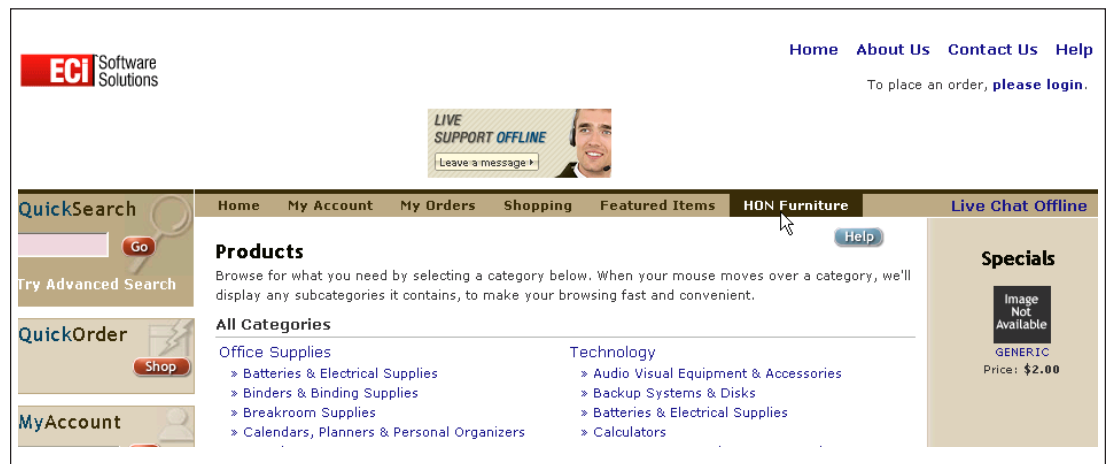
ECi Software Solutions

Home About Us Contact Us Help

To place an order, please login.

LIVE SUPPORT OFFLINE
Leave a message

QuickSearch
Go
Try Advanced Search

Home | My Account | My Orders | Shopping | Featured Items | HON Furniture | Live Chat Offline

Help

Products

Browse for what you need by selecting a category below. When your mouse moves over a category, we'll display any subcategories it contains, to make your browsing fast and convenient.

All Categories

Office Supplies
» Batteries & Electrical Supplies
» Binders & Binding Supplies
» Breakroom Supplies
» Calendars, Planners & Personal Organizers

Technology
» Audio Visual Equipment & Accessories
» Backup Systems & Disks
» Batteries & Electrical Supplies
» Calculators

QuickOrder
Shop

MyAccount

Specials

Image Not Available
GENERIC
Price: $2.00